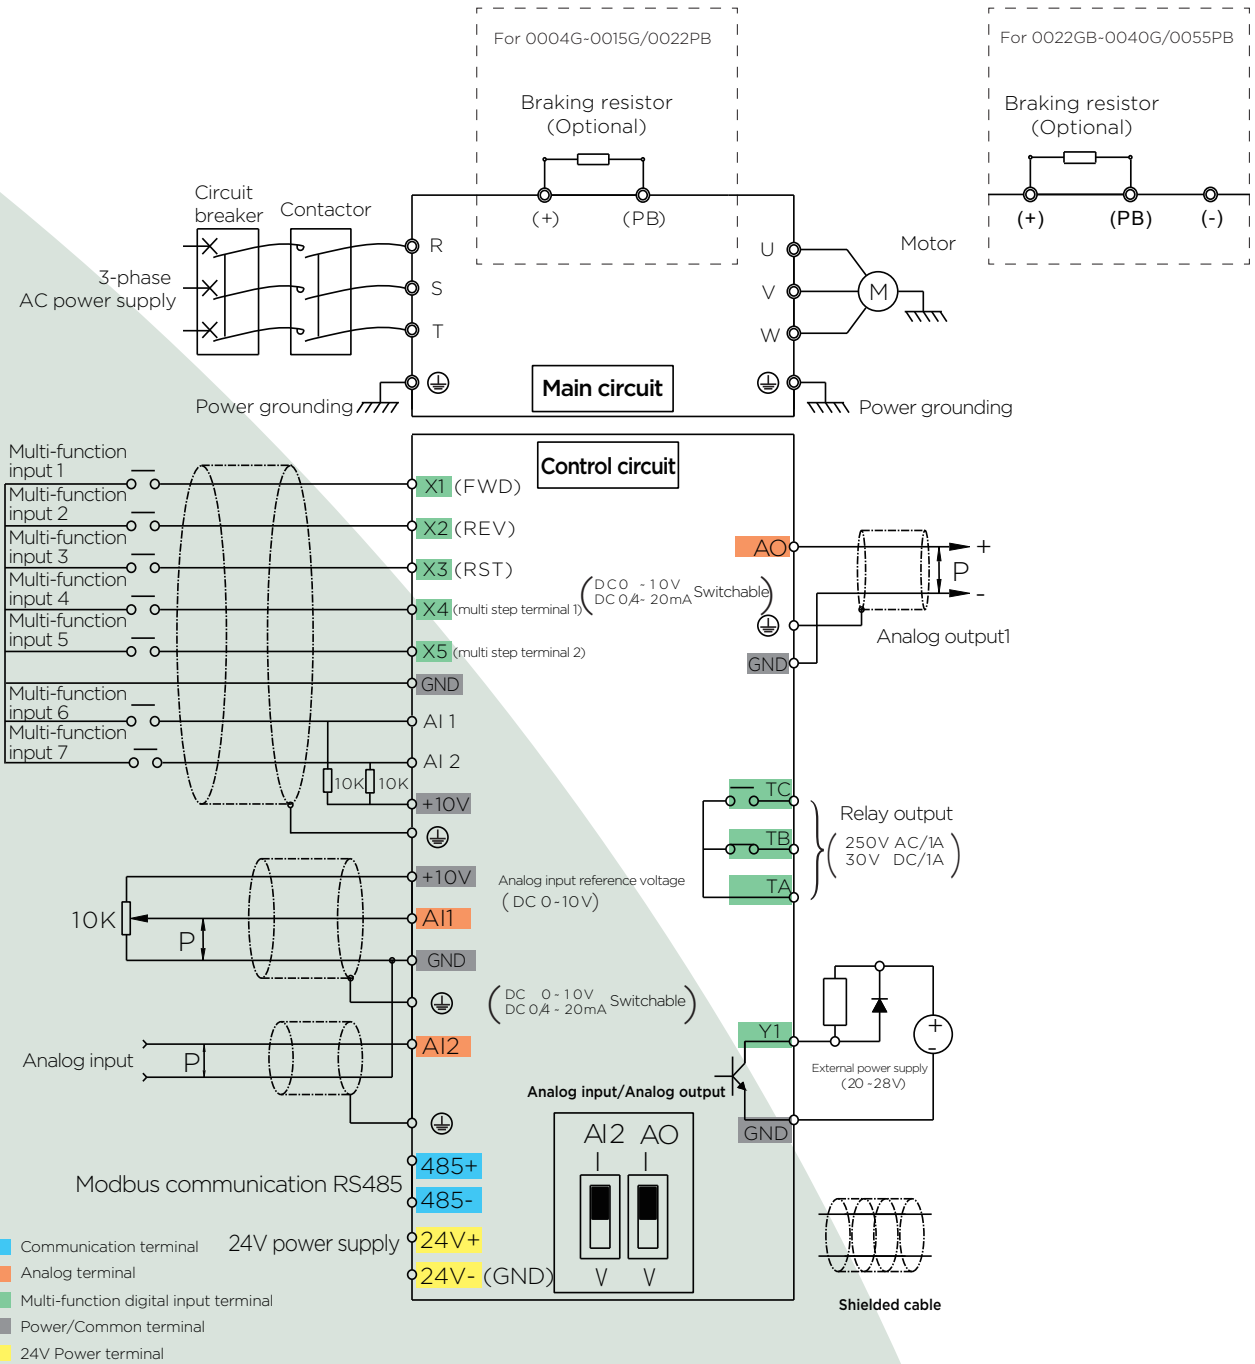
For 0004G-0015G/0022PB

Braking resistor
(Optional)

(+) (PB)

For 0022GB-0040G/0055PB

Braking resistor
(Optional)

(+) (PB) (-)

Circuit breaker

Contactor

3-phase
AC power supply

R
S
T

U
V
W

Motor

M

Power grounding

Main circuit

Power grounding

Control circuit

Multi-function input 1
Multi-function input 2
Multi-function input 3
Multi-function input 4
Multi-function input 5
Multi-function input 6
Multi-function input 7

X1 (FWD)
X2 (REV)
X3 (RST)
X4 (multi step terminal 1)
X5 (multi step terminal 2)
GND
AI 1
AI 2
10K 10K
+10V

(DC0 -10V
DC 0/4- 20mA Switchable)

AO

+
P
-

Analog output1

GND

TC
TB
TA

Relay output
(250V AC/1A
30V DC/1A)

+10V
Analog input reference voltage
(DC 0-10V)

10K

P

AI1

GND

(DC 0-10V
DC 0/4 - 20mA Switchable)

Y1

External power supply
(20-28V)

Analog input

P

AI2

Analog input/Analog output

GND

AI2 AO

V V

Modbus communication RS485

485+
485-

24V power supply

24V+
24V- (GND)

Shielded cable

Communication terminal
Analog terminal
Multi-function digital input terminal
Power/Common terminal
24V Power terminal